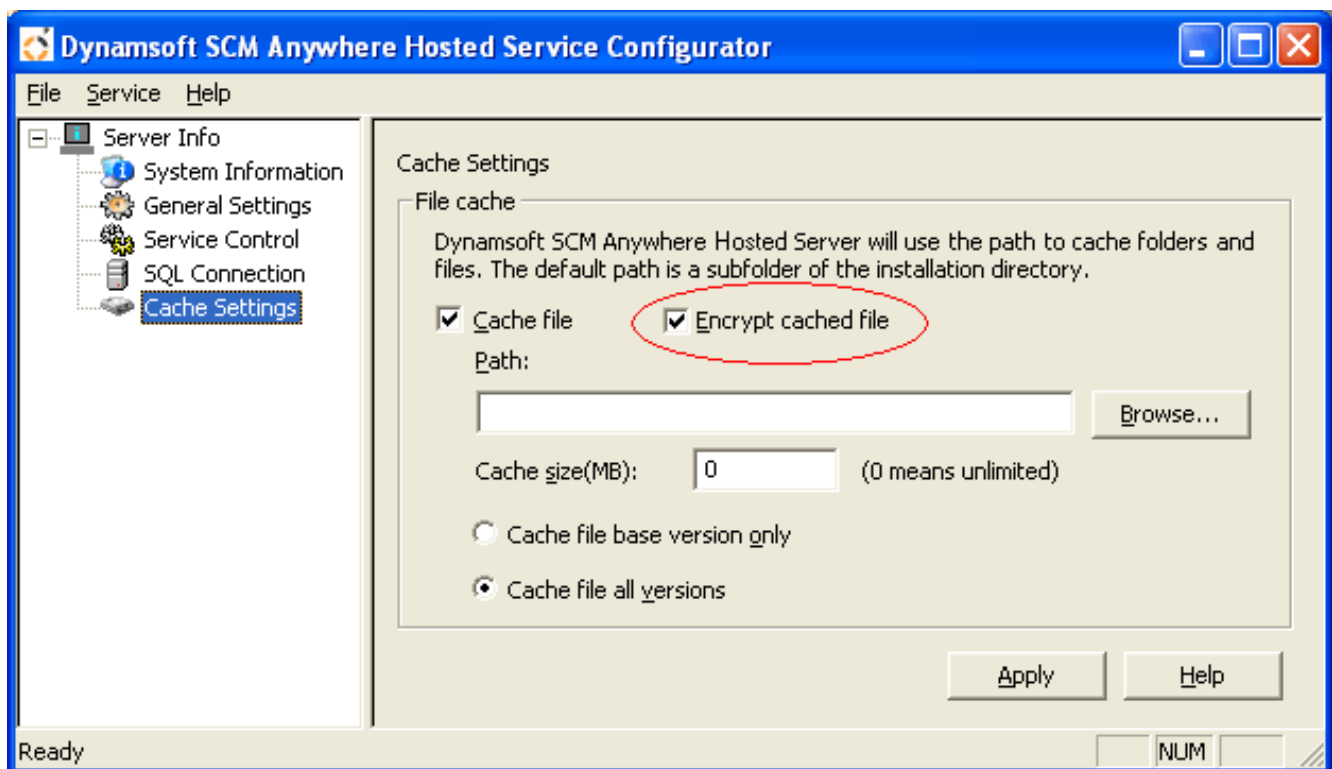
Dynamsoft SCM Anywhere Hosted Service Configurator

File Service Help

Server Info
System Information
General Settings
Service Control
SQL Connection
Cache Settings

Cache Settings

File cache

Dynamsoft SCM Anywhere Hosted Server will use the path to cache folders and files. The default path is a subfolder of the installation directory.

Cache file

Encrypt cached file

Path:

Browse...

Cache size(MB): 0 (0 means unlimited)

Cache file base version only

Cache file all versions

Apply

Help

Ready

NUM